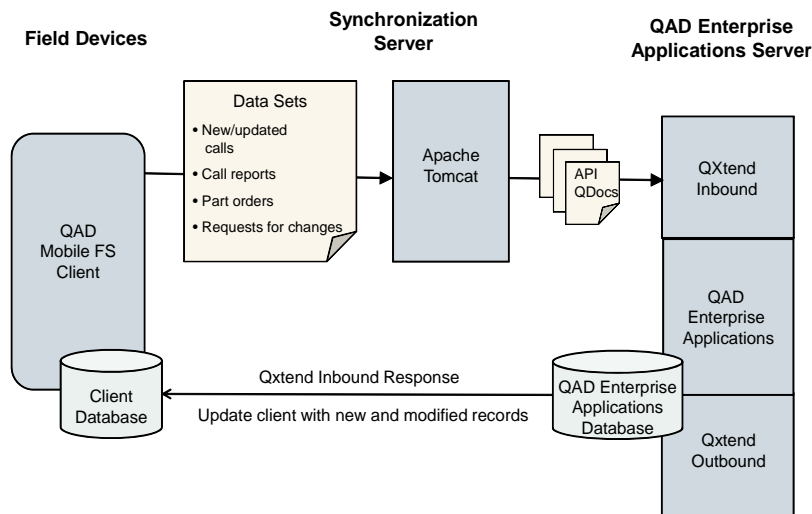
Field Devices

Synchronization Server

QAD Enterprise Applications Server

Data Sets
• New/updated calls
• Call reports
• Part orders
• Requests for changes

QAD Mobile FS Client

Apache Tomcat

API QDocs

QXtend Inbound

QAD Enterprise Applications

Client Database

Qxtend Inbound Response

Update client with new and modified records

QAD Enterprise Applications Database

Qxtend Outbound